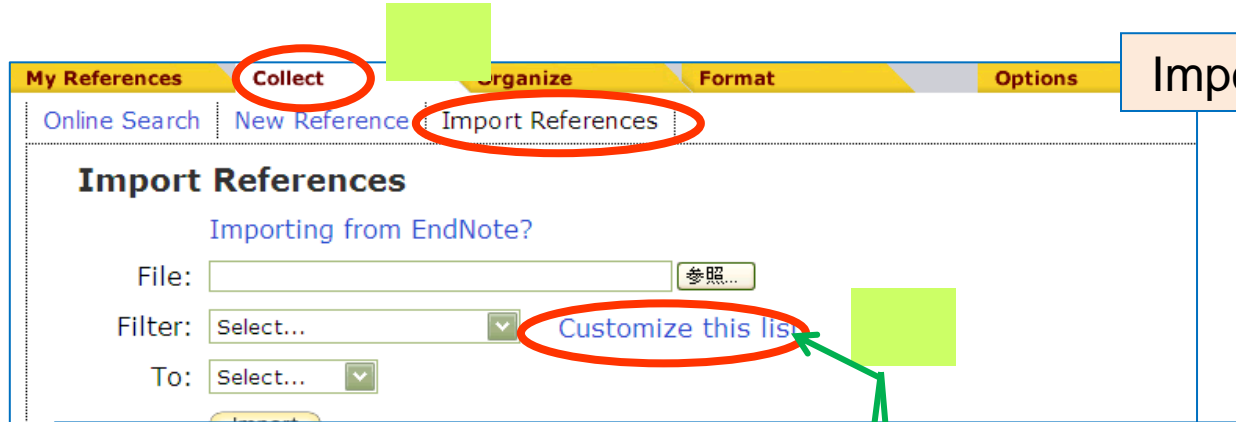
My References | Collect | Organize | Format | Options

Imp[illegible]

Online Search | New Reference | Import References

Import References

Importing from EndNote?

File: 参照...

Filter: Select... Customize this list

To: Select...

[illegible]